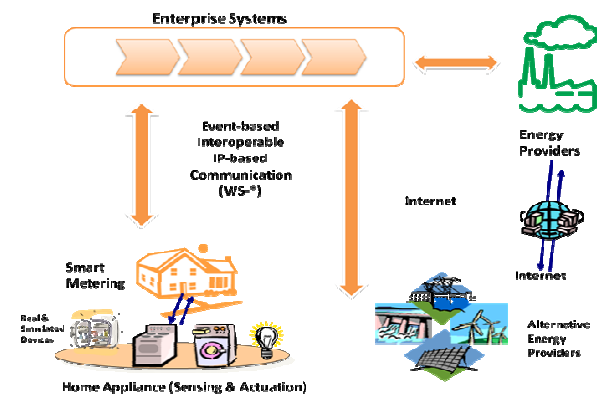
Enterprise Systems

Event-based Interoperable IP-based Communication (WS-*)

Energy Providers

Internet

Internet

Smart Metering

Real & Simulated Devices

Alternative Energy Providers

Home Appliance (Sensing & Actuation)